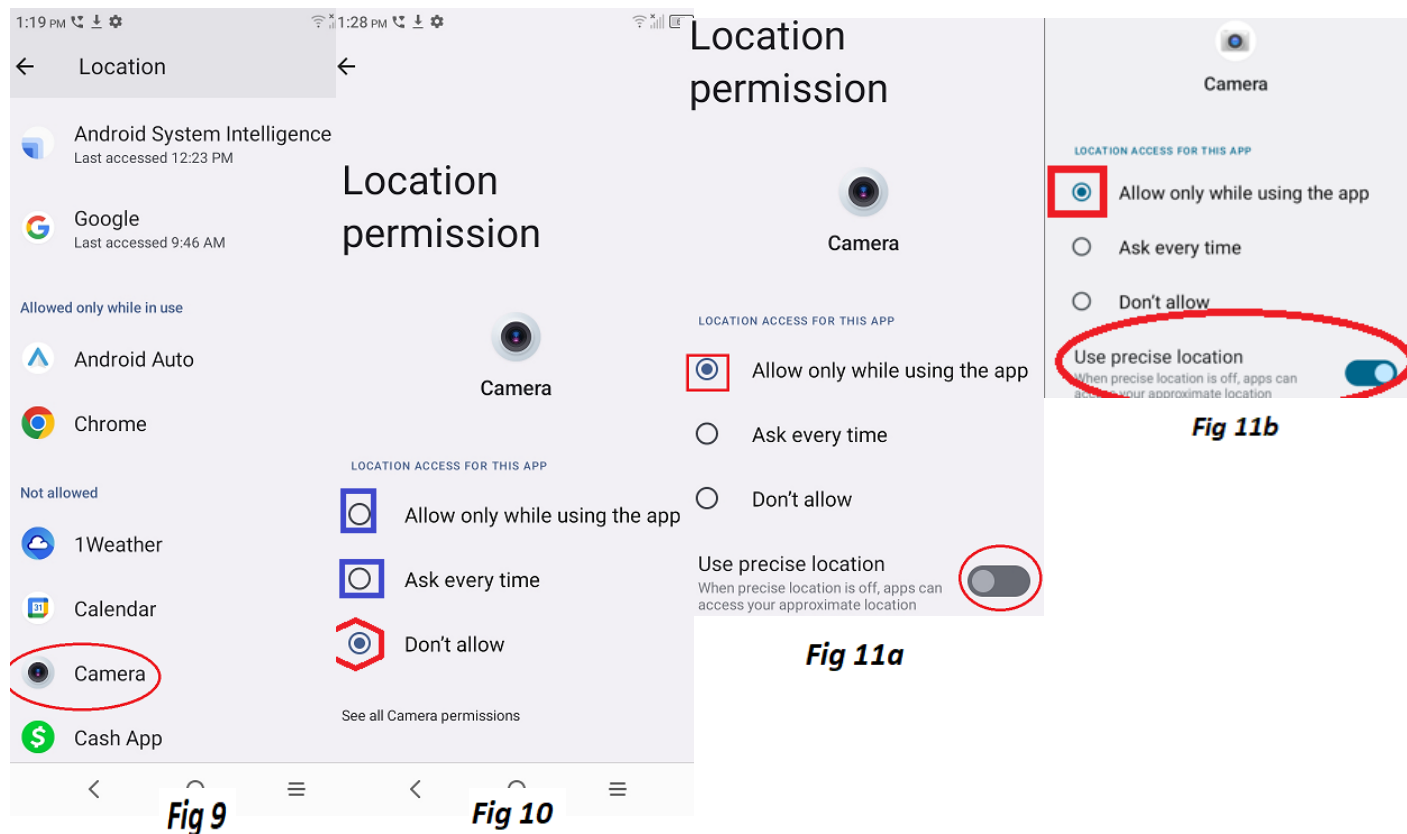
1:19 PM

Location

Android System Intelligence
Last accessed 12:23 PM

Google
Last accessed 9:46 AM

Allowed only while in use

Android Auto

Chrome

Not allowed

1Weather

31 Calendar

Camera

Cash App

Fig 9

1:28 PM

Location permission

Camera

LOCATION ACCESS FOR THIS APP

Allow only while using the app

Ask every time

Don't allow

See all Camera permissions

Fig 10

Location permission

Camera

LOCATION ACCESS FOR THIS APP

Allow only while using the app

Ask every time

Don't allow

Use precise location
When precise location is off, apps can access your approximate location

Fig 11a

Camera

LOCATION ACCESS FOR THIS APP

Allow only while using the app

Ask every time

Don't allow

Use precise location
When precise location is off, apps can access your approximate location

Fig 11b